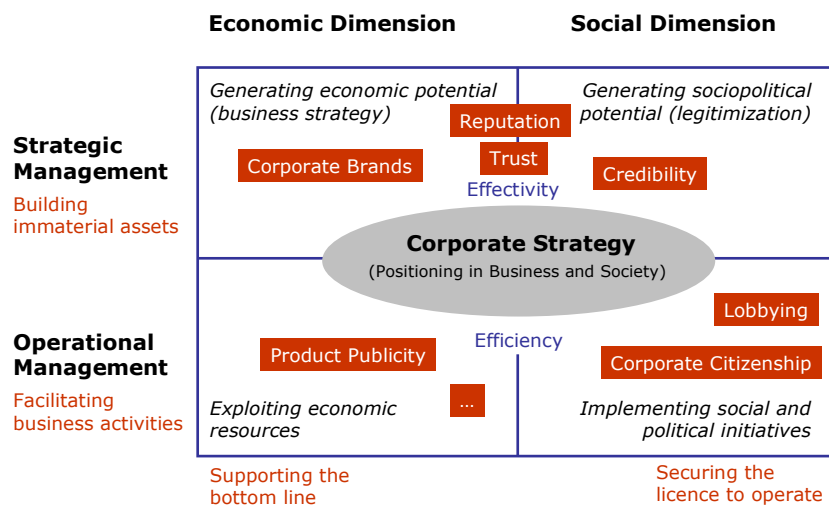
Economic Dimension

Social Dimension

Strategic Management

Building immaterial assets

Operational Management

Facilitating business activities

Generating economic potential (business strategy)

Generating sociopolitical potential (legitimization)

Reputation

Trust

Corporate Brands

Credibility

Effectivity

Corporate Strategy

(Positioning in Business and Society)

Lobbying

Efficiency

Product Publicity

Corporate Citizenship

...

Exploiting economic resources

Implementing social and political initiatives

Supporting the bottom line

Securing the licence to operate